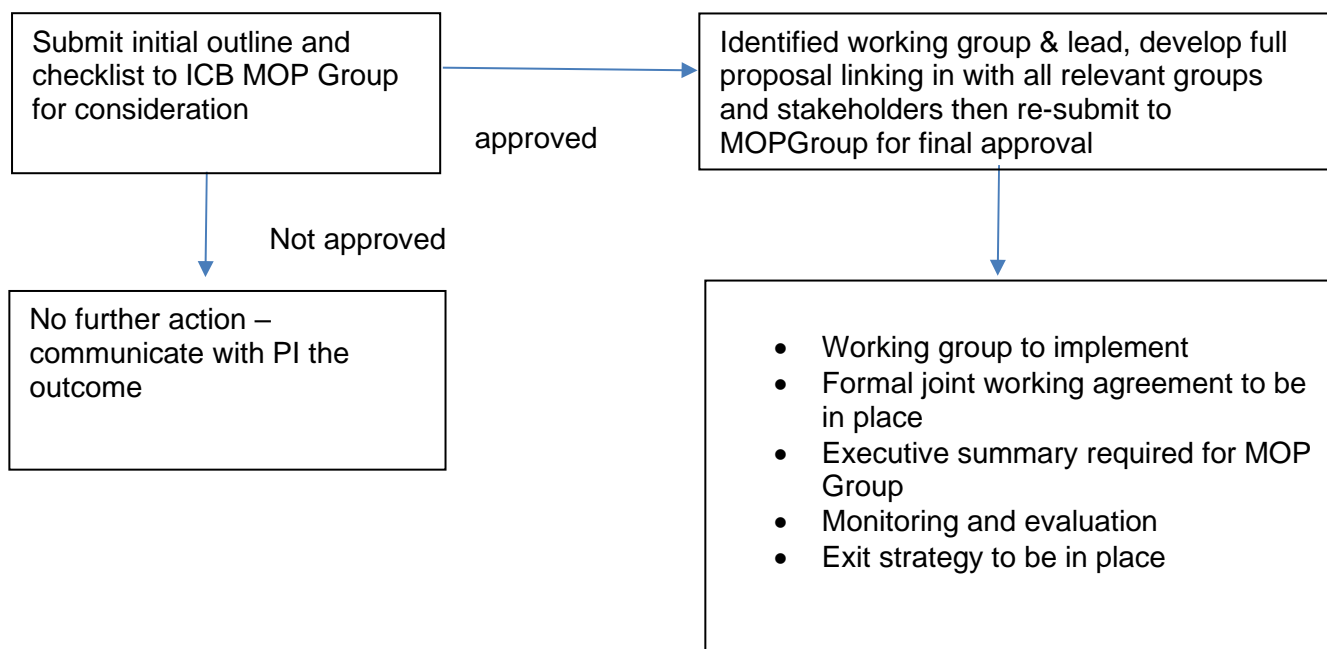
Submit initial outline and checklist to ICB MOP Group for consideration

approved

Identified working group & lead, develop full proposal linking in with all relevant groups and stakeholders then re-submit to MOPGroup for final approval

Not approved

No further action – communicate with PI the outcome

- Working group to implement
- Formal joint working agreement to be in place
- Executive summary required for MOP Group
- Monitoring and evaluation
- Exit strategy to be in place